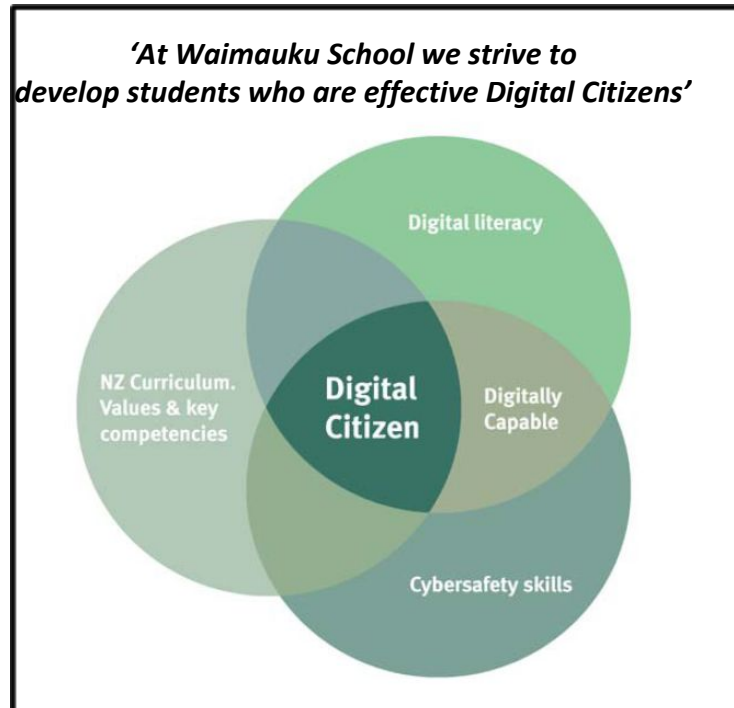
‘At Waimauku School we strive to develop students who are effective Digital Citizens’

Digital literacy

NZ Curriculum. Values & key competencies

Digital Citizen

Digitally Capable

Cybersafety skills